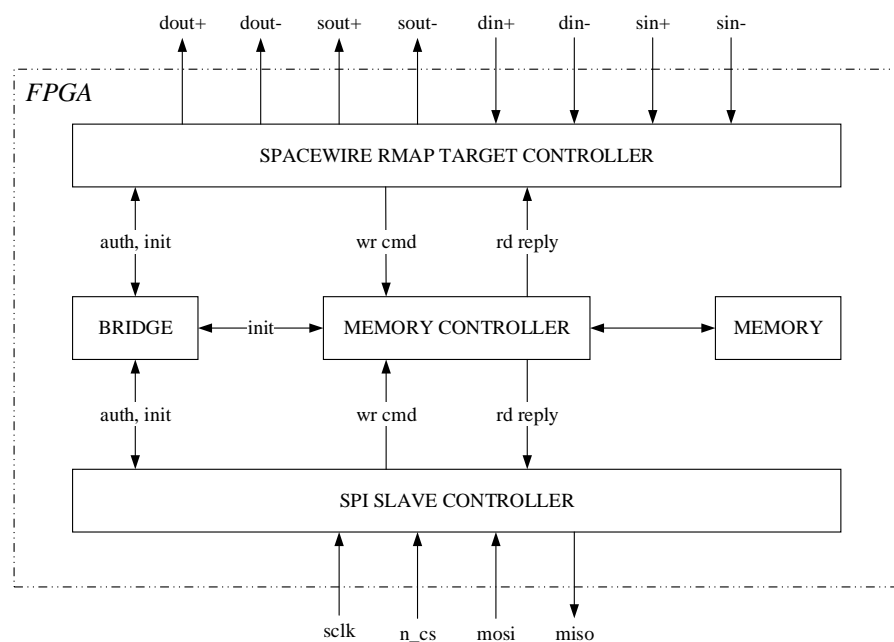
dout+ dout- sout+ sout- din+ din- sin+ sin-

FPGA

SPACEWIRE RMAP TARGET CONTROLLER

auth, init

wr cmd

rd reply

BRIDGE

init

MEMORY CONTROLLER

MEMORY

auth, init

wr cmd

rd reply

SPI SLAVE CONTROLLER

sclk n_cs mosi miso